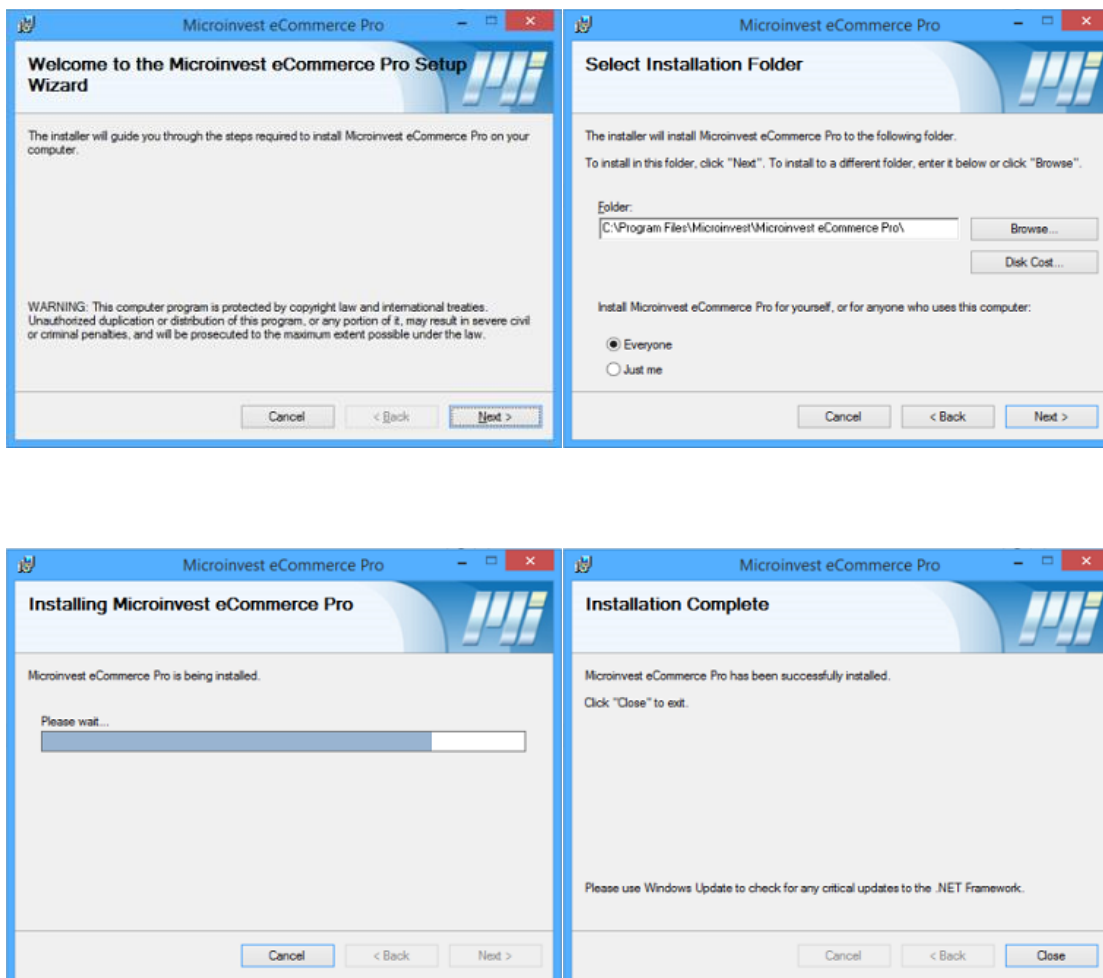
Microinvest eCommerce Pro

Welcome to the Microinvest eCommerce Pro Setup Wizard

The installer will guide you through the steps required to install Microinvest eCommerce Pro on your computer.

WARNING: This computer program is protected by copyright law and international treaties. Unauthorized duplication or distribution of this program, or any portion of it, may result in severe civil or criminal penalties, and will be prosecuted to the maximum extent possible under the law.

Cancel | < Back | Next >

Microinvest eCommerce Pro

Select Installation Folder

The installer will install Microinvest eCommerce Pro to the following folder.

To install in this folder, click "Next". To install to a different folder, enter it below or click "Browse".

Folder:
C:\Program Files\Microinvest\Microinvest eCommerce Pro\

Browse...

Disk Cost...

Install Microinvest eCommerce Pro for yourself, or for anyone who uses this computer:

Everyone

Just me

Cancel | < Back | Next >

Microinvest eCommerce Pro

Installing Microinvest eCommerce Pro

Microinvest eCommerce Pro is being installed.

Please wait...

Cancel | < Back | Next >

Microinvest eCommerce Pro

Installation Complete

Microinvest eCommerce Pro has been successfully installed.

Click "Close" to exit.

Please use Windows Update to check for any critical updates to the .NET Framework.

Cancel | < Back | Close